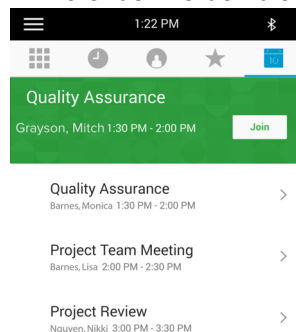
1:22 PM

10

Quality Assurance

Grayson, Mitch 1:30 PM - 2:00 PM

Join

Quality Assurance

Barnes, Monica 1:30 PM - 2:00 PM

Project Team Meeting

Barnes, Lisa 2:00 PM - 2:30 PM

Project Review

Nguyen, Nikki 3:00 PM - 3:30 PM